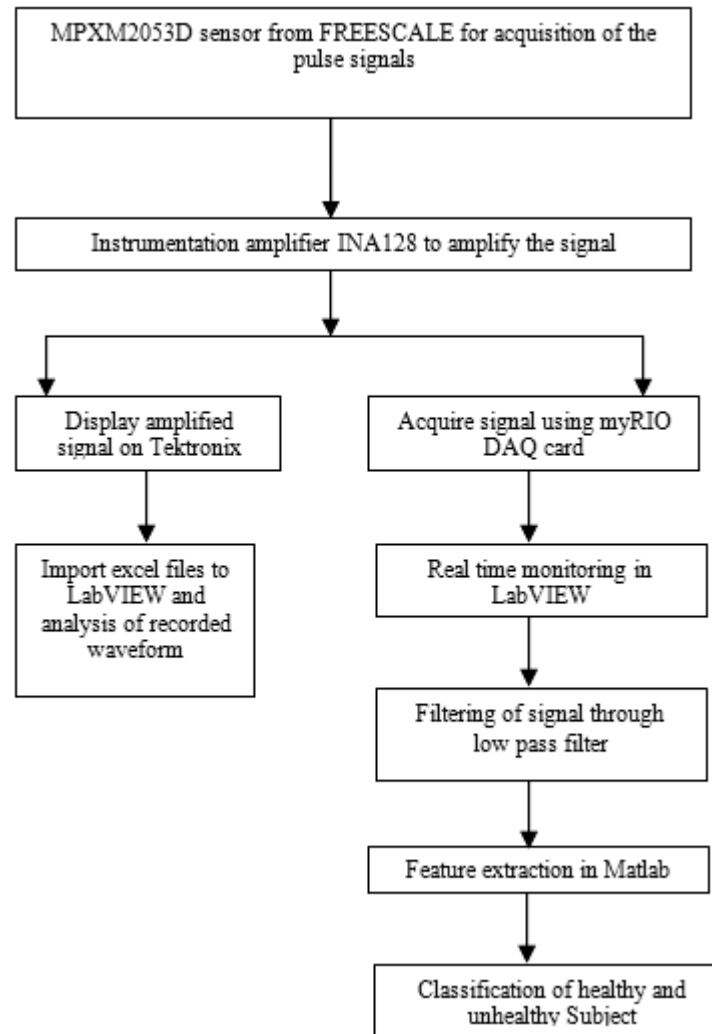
MPXM2053D sensor from FREESCALE for acquisition of the pulse signals

Instrumentation amplifier INA128 to amplify the signal

Display amplified signal on Tektronix

Import excel files to LabVIEW and analysis of recorded waveform

Acquire signal using myRIO DAQ card

Real time monitoring in LabVIEW

Filtering of signal through low pass filter

Feature extraction in Matlab

Classification of healthy and unhealthy Subject